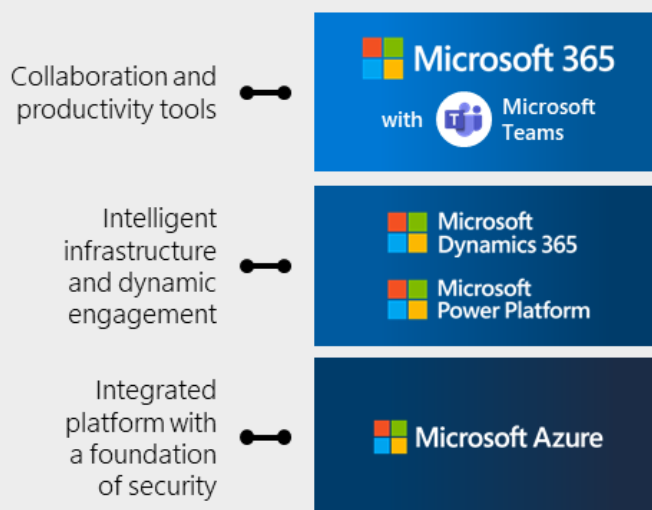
Collaboration and productivity tools

Microsoft 365

with Microsoft Teams

Intelligent infrastructure and dynamic engagement

Microsoft Dynamics 365

Microsoft Power Platform

Integrated platform with a foundation of security

Microsoft Azure